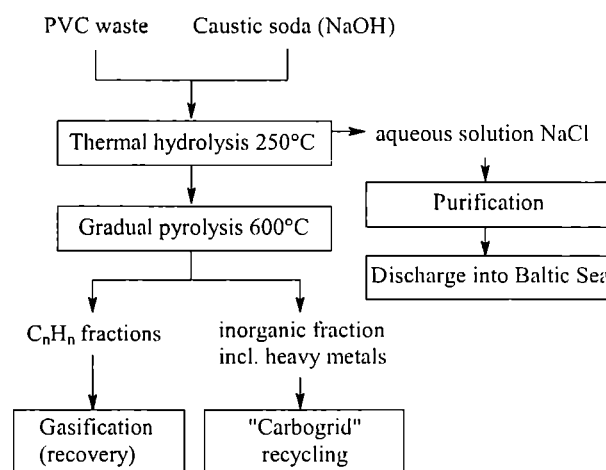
PVC waste

Caustic soda (NaOH)

Thermal hydrolysis 250°C

aqueous solution NaCl

Purification

Discharge into Baltic Sea

Gradual pyrolysis 600°C

$C_nH_n$ fractions

inorganic fraction incl. heavy metals

Gasification (recovery)

"Carbogrid" recycling